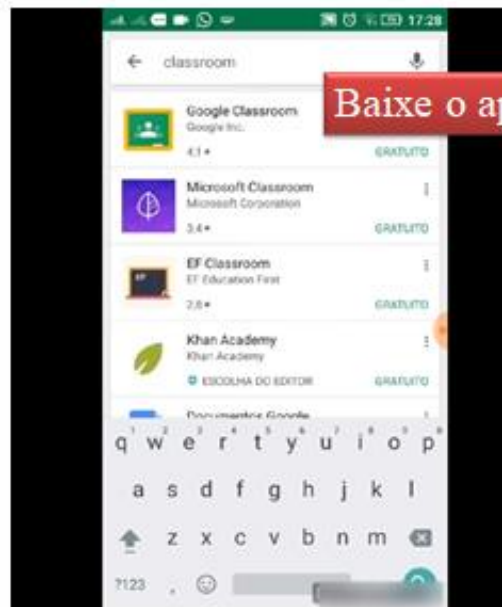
17:28

classroom

Baixe o ap

Google Classroom
Google Inc.
4,1 ★
GRATUITO

Microsoft Classroom
Microsoft Corporation
3,4 ★
GRATUITO

EF Classroom
EF Education First
2,6 ★
GRATUITO

Khan Academy
Khan Academy
ESCOLHA DO EDITOR
GRATUITO

Documentos Google

q w e r t y u i o p
a s d f g h j k l
z x c v b n m
?123 ,